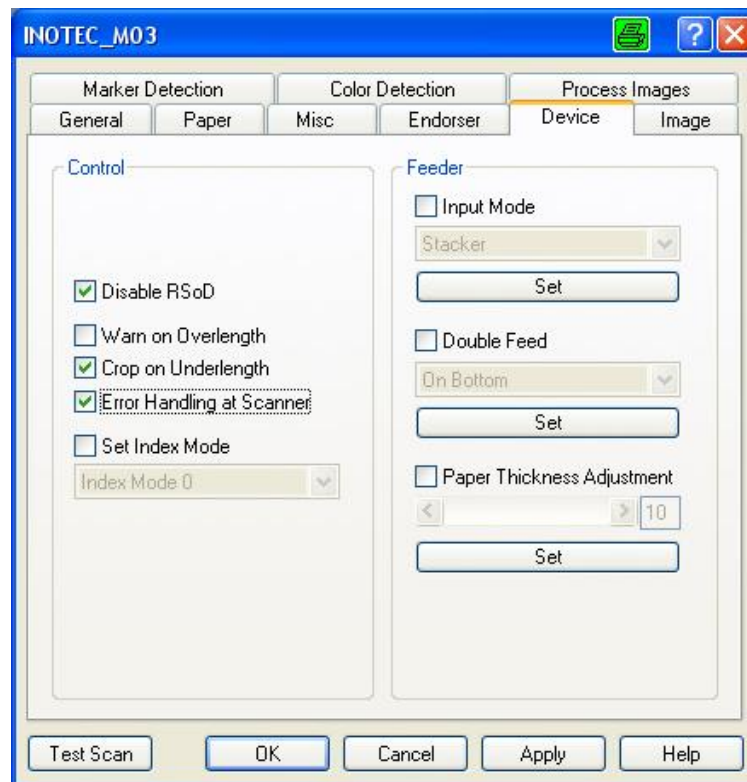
INOTEC_M03

?

Marker Detection
Color Detection
Process Images
General
Paper
Misc
Endorser
Device
Image

Control

Disable RSoD

Warn on Overlength

Crop on Underlength

Error Handling at Scanner

Set Index Mode

Index Mode 0

Feeder

Input Mode

Stacker

Set

Double Feed

On Bottom

Set

Paper Thickness Adjustment

10

Set

Test Scan
OK
Cancel
Apply
Help